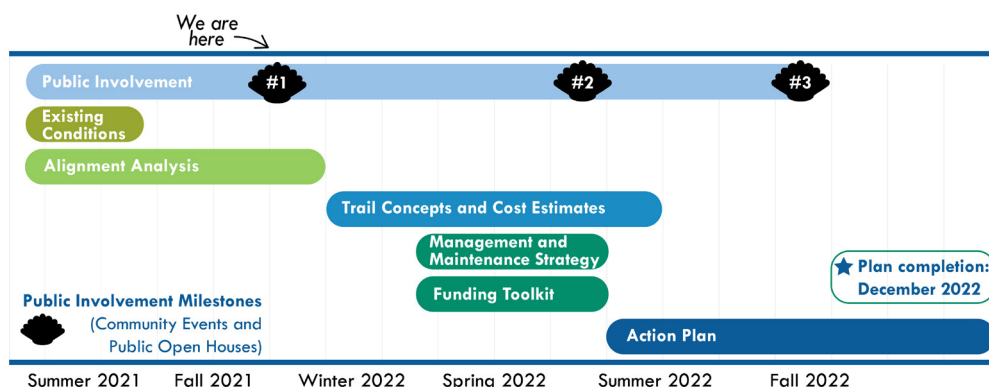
We are here

Public Involvement

#1

#2

#3

Existing Conditions

Alignment Analysis

Trail Concepts and Cost Estimates

Management and Maintenance Strategy

Funding Toolkit

Action Plan

Plan completion: December 2022

Public Involvement Milestones (Community Events and Public Open Houses)

Summer 2021 Fall 2021 Winter 2022 Spring 2022 Summer 2022 Fall 2022